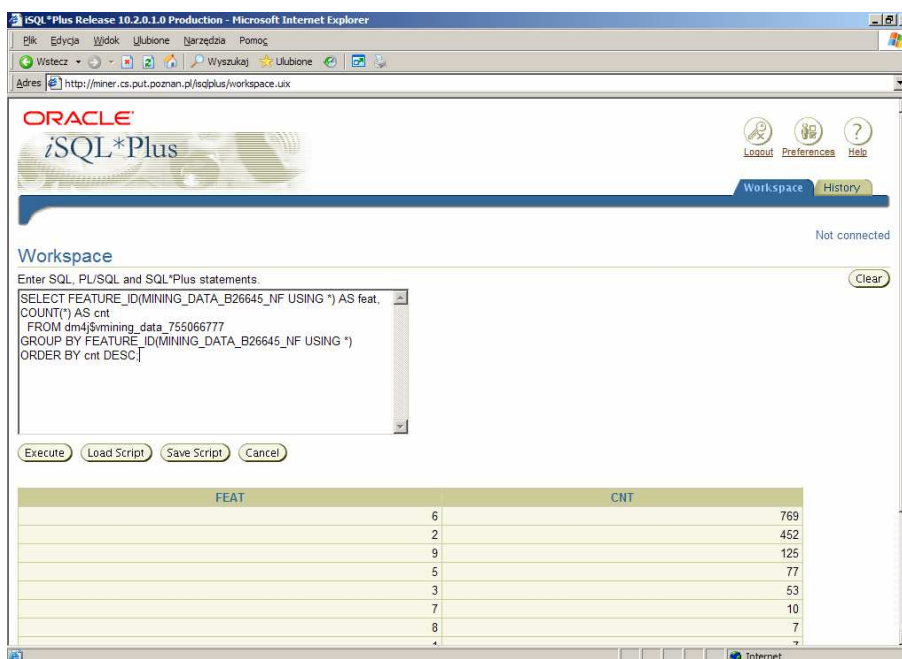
iSQL*Plus Release 10.2.0.1.0 Production - Microsoft Internet Explorer

Plik Edycja Widok Ulubione Narzędzia Pomoc

Wstecz Wyszukaj Ulubione

Adres http://miner.cs.put.poznan.pl/isqlplus/workspace.uix

ORACLE
iSQL*Plus

Logout Preferences Help

Workspace History

Not connected

Workspace

Enter SQL, PL/SQL and SQL*Plus statements.

Clear

SELECT FEATURE_ID(MINING_DATA_B26645_NF USING *) AS feat, COUNT(*) AS cnt
FROM dm4j$vmining_data_755066777
GROUP BY FEATURE_ID(MINING_DATA_B26645_NF USING *)
ORDER BY cnt DESC;

Execute Load Script Save Script Cancel

| FEAT | CNT |
|---|---|
| 6 | 769 |
| 2 | 452 |
| 9 | 125 |
| 5 | 77 |
| 3 | 53 |
| 7 | 10 |
| 8 | 7 |
| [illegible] | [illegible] |

Internet